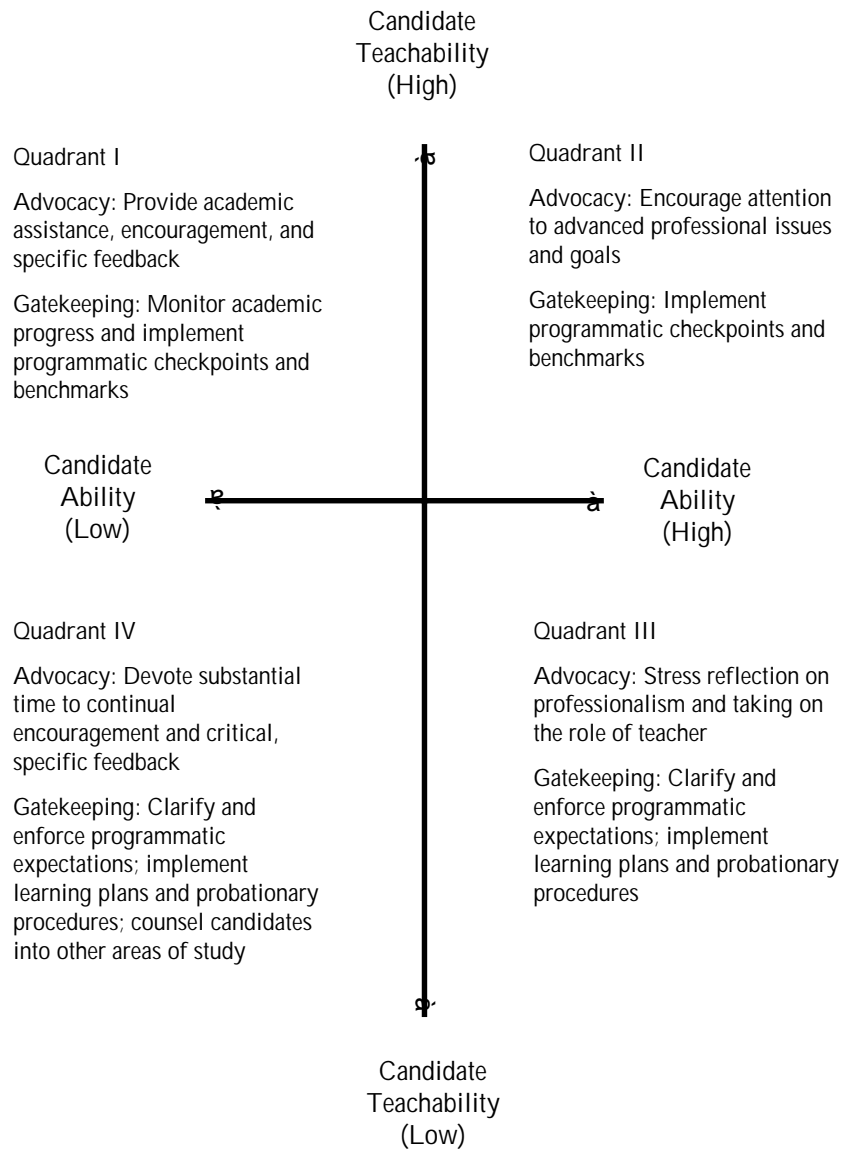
Candidate Teachability (High)

Quadrant I

Advocacy: Provide academic assistance, encouragement, and specific feedback

Gatekeeping: Monitor academic progress and implement programmatic checkpoints and benchmarks

Quadrant II

Advocacy: Encourage attention to advanced professional issues and goals

Gatekeeping: Implement programmatic checkpoints and benchmarks

Candidate Ability (Low)

Candidate Ability (High)

Quadrant IV

Advocacy: Devote substantial time to continual encouragement and critical, specific feedback

Gatekeeping: Clarify and enforce programmatic expectations; implement learning plans and probationary procedures; counsel candidates into other areas of study

Quadrant III

Advocacy: Stress reflection on professionalism and taking on the role of teacher

Gatekeeping: Clarify and enforce programmatic expectations; implement learning plans and probationary procedures

Candidate Teachability (Low)